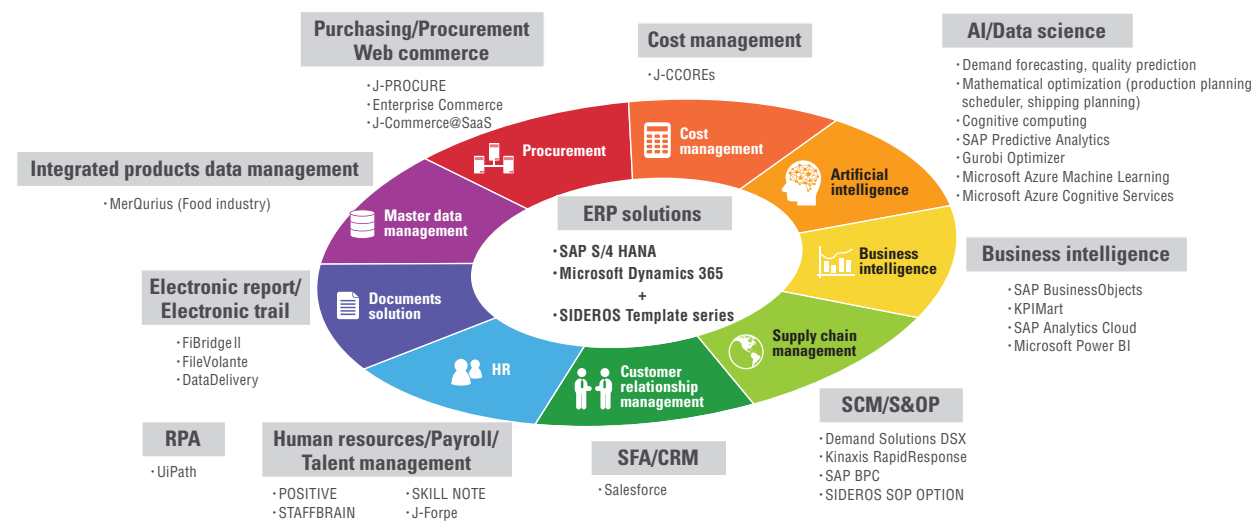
Purchasing/Procurement
Web commerce

・J-PROCURE
・Enterprise Commerce
・J-Commerce@SaaS

Cost management

・J-CCOREs

AI/Data science

・Demand forecasting, quality prediction
・Mathematical optimization (production planning scheduler, shipping planning)
・Cognitive computing
・SAP Predictive Analytics
・Gurobi Optimizer
・Microsoft Azure Machine Learning
・Microsoft Azure Cognitive Services

Integrated products data management

・MerQurius (Food industry)

Procurement

Cost management

Artificial intelligence

Master data management

ERP solutions

・SAP S/4 HANA
・Microsoft Dynamics 365
+
・SIDEROS Template series

Business intelligence

Business intelligence

・SAP BusinessObjects
・KPIMart
・SAP Analytics Cloud
・Microsoft Power BI

Electronic report/
Electronic trail

・FiBridgeⅡ
・FileVolante
・DataDelivery

Documents solution

Supply chain management

HR

Customer relationship management

SCM/S&OP

・Demand Solutions DSX
・Kinaxis RapidResponse
・SAP BPC
・SIDEROS SOP OPTION

RPA

・UiPath

Human resources/Payroll/
Talent management

・POSITIVE
・STAFFBRAIN
・SKILL NOTE
・J-Forpe

SFA/CRM

・Salesforce